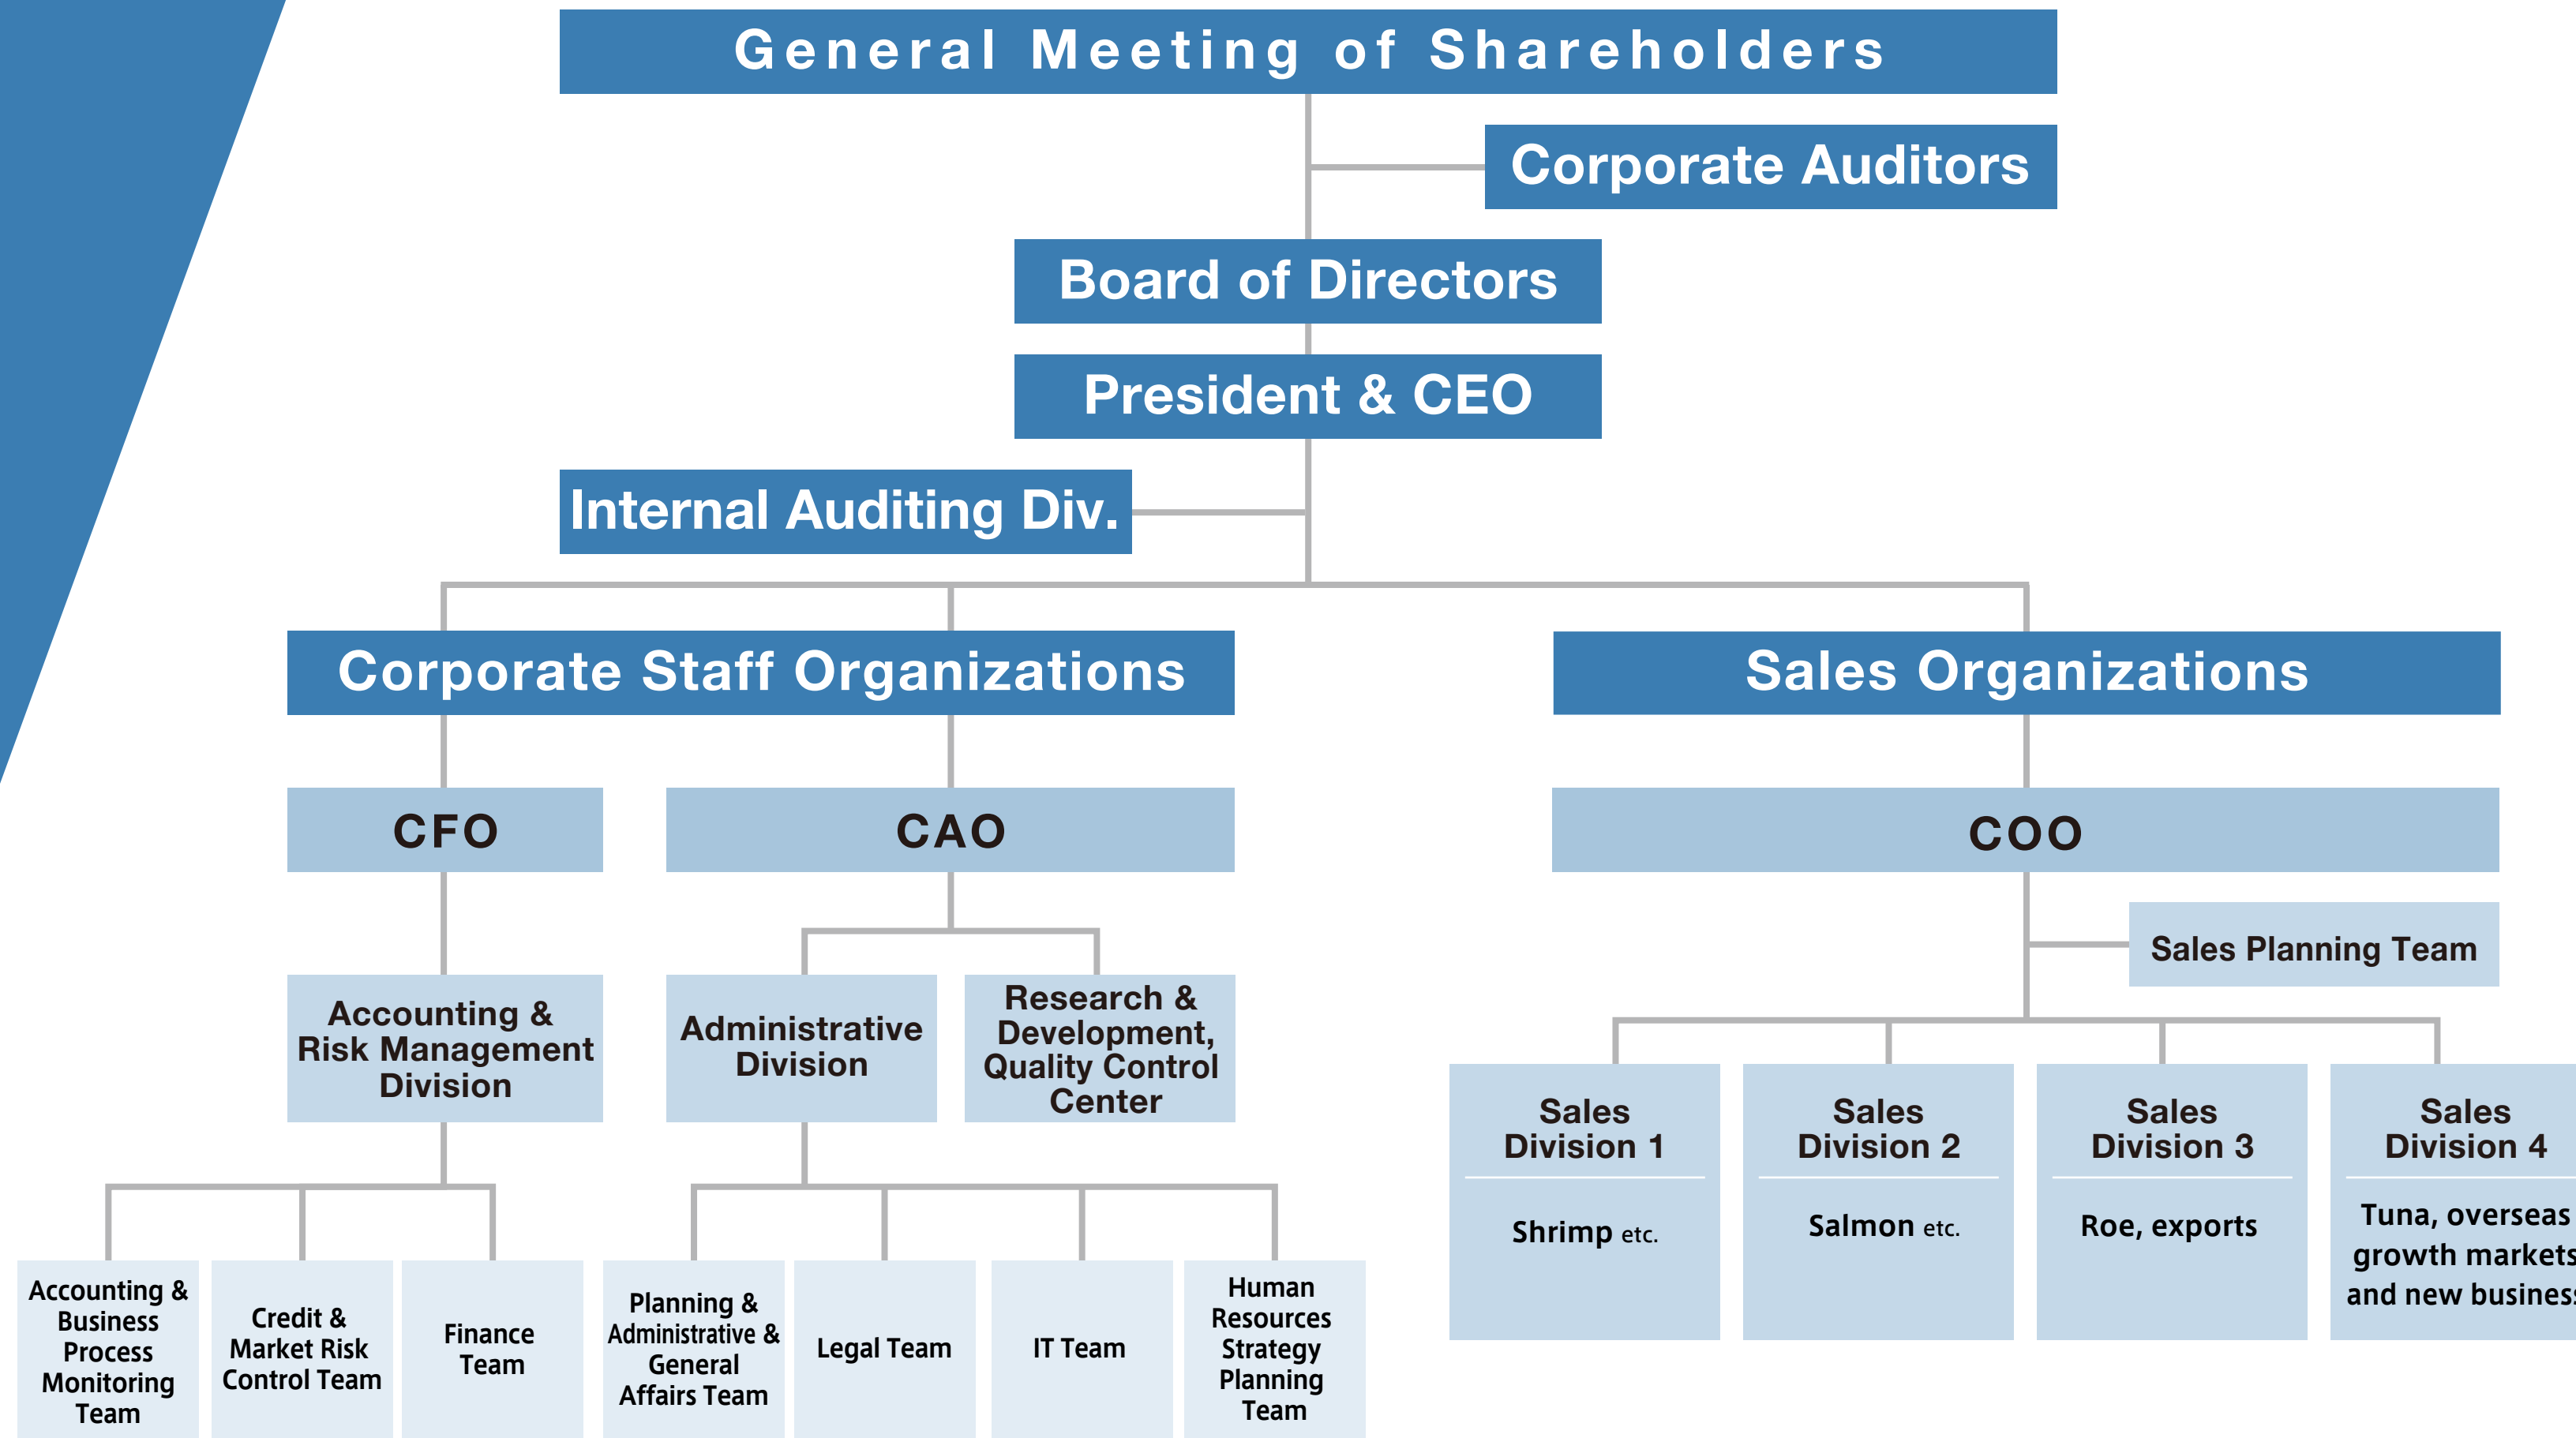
General Meeting of Shareholders

Corporate Auditors

Board of Directors

President & CEO

Internal Auditing Div.

Corporate Staff Organizations

Sales Organizations

CFO

CAO

COO

Sales Planning Team

Accounting & Risk Management Division

Administrative Division

Research & Development, Quality Control Center

Sales Division 1

Shrimp etc.

Sales Division 2

Salmon etc.

Sales Division 3

Roe, exports

Sales Division 4

Tuna, overseas growth market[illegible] and new busines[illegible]

Accounting & Business Process Monitoring Team

Credit & Market Risk Control Team

Finance Team

Planning & Administrative & General Affairs Team

Legal Team

IT Team

Human Resources Strategy Planning Team